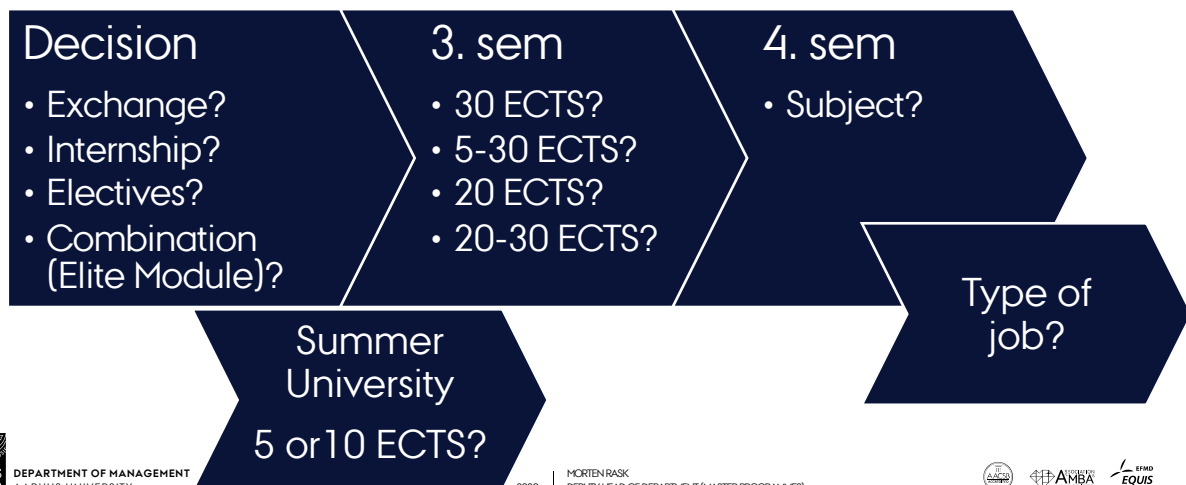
Decision
• Exchange?
• Internship?
• Electives?
• Combination (Elite Module)?

3. sem
• 30 ECTS?
• 5-30 ECTS?
• 20 ECTS?
• 20-30 ECTS?

4. sem
• Subject?

Type of job?

Summer University

5 or10 ECTS?

DEPARTMENT OF MANAGEMENT
AARHUS UNIVERSITY

MORTEN RASK
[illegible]

AACSB AMBA EFMD EQUIS